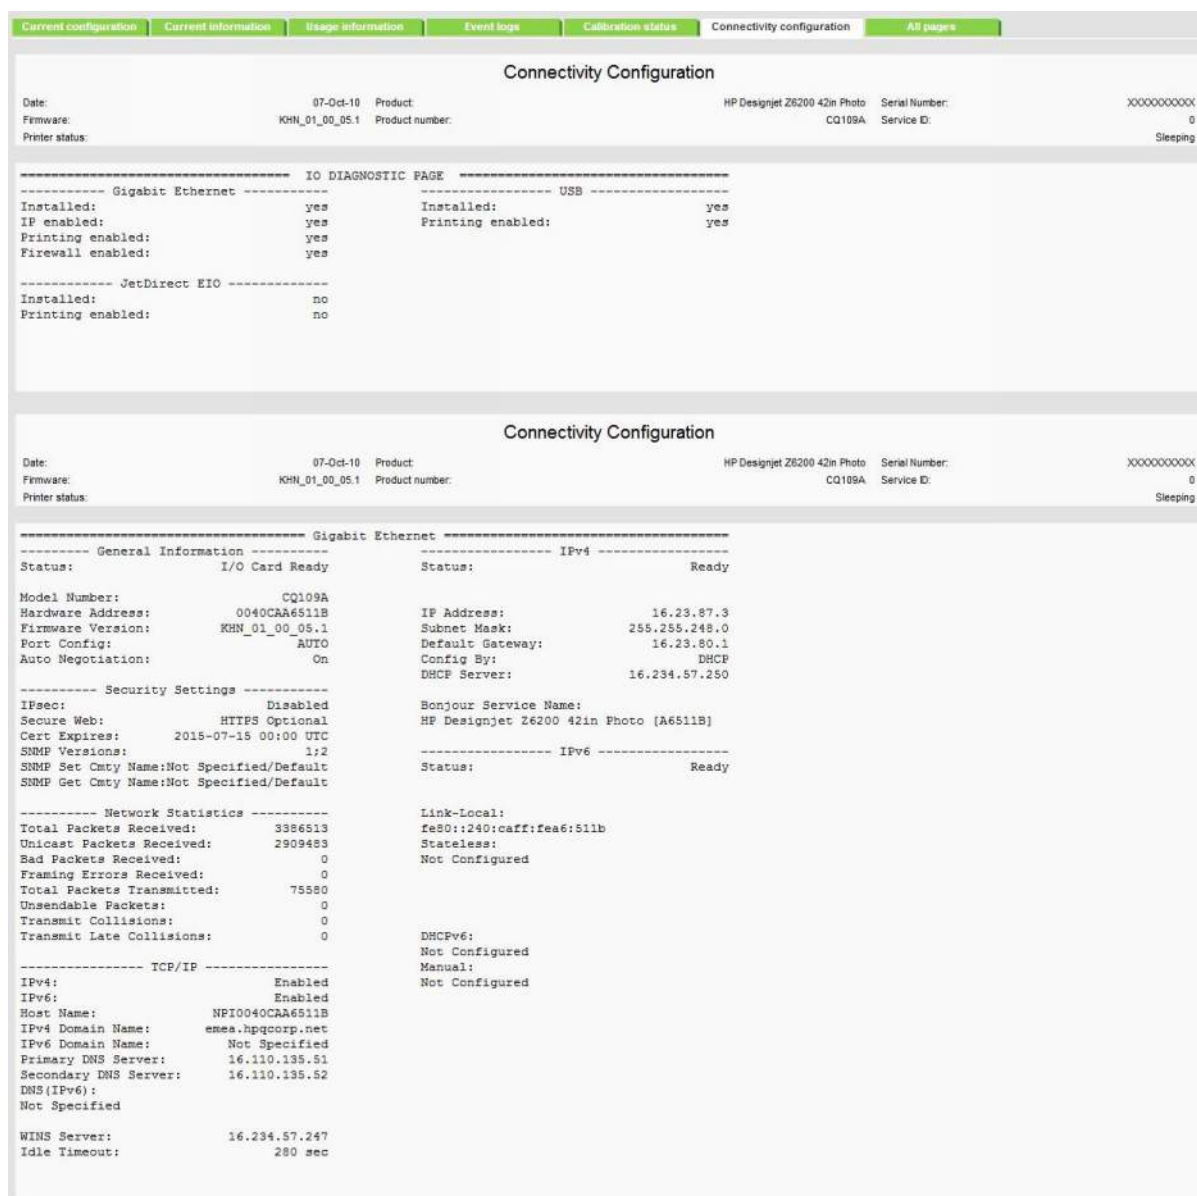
Current configuration | Current information | Usage information | Event logs | Calibration status | Connectivity configuration | All pages

Connectivity Configuration

Date: 07-Oct-10 Product: HP Designjet Z6200 42in Photo Serial Number: XXXXXXXXXX
Firmware: KHN_01_00_05.1 Product number: CQ109A Service ID: 0
Printer status: Sleeping

==================================== IO DIAGNOSTIC PAGE ====================================
----------- Gigabit Ethernet -----------
Installed: yes
IP enabled: yes
Printing enabled: yes
Firewall enabled: yes

------------ JetDirect EIO ------------
Installed: no
Printing enabled: no

----------------- USB -----------------
Installed: yes
Printing enabled: yes

Connectivity Configuration

Date: 07-Oct-10 Product: HP Designjet Z6200 42in Photo Serial Number: XXXXXXXXXX
Firmware: KHN_01_00_05.1 Product number: CQ109A Service ID: 0
Printer status: Sleeping

==================================== Gigabit Ethernet ====================================
--------- General Information ----------
Status: I/O Card Ready

Model Number: CQ109A
Hardware Address: 0040CAA6511B
Firmware Version: KHN_01_00_05.1
Port Config: AUTO
Auto Negotiation: On

---------- Security Settings -----------
IPsec: Disabled
Secure Web: HTTPS Optional
Cert Expires: 2015-07-15 00:00 UTC
SNMP Versions: 1;2
SNMP Set Cmty Name:Not Specified/Default
SNMP Get Cmty Name:Not Specified/Default

---------- Network Statistics ----------
Total Packets Received: 3386513
Unicast Packets Received: 2909483
Bad Packets Received: 0
Framing Errors Received: 0
Total Packets Transmitted: 75580
Unsendable Packets: 0
Transmit Collisions: 0
Transmit Late Collisions: 0

---------------- TCP/IP ----------------
IPv4: Enabled
IPv6: Enabled
Host Name: NPI0040CAA6511B
IPv4 Domain Name: emea.hpqcorp.net
IPv6 Domain Name: Not Specified
Primary DNS Server: 16.110.135.51
Secondary DNS Server: 16.110.135.52
DNS(IPv6):
Not Specified

WINS Server: 16.234.57.247
Idle Timeout: 280 sec

----------------- IPv4 -----------------
Status: Ready

IP Address: 16.23.87.3
Subnet Mask: 255.255.248.0
Default Gateway: 16.23.80.1
Config By: DHCP
DHCP Server: 16.234.57.250

Bonjour Service Name:
HP Designjet Z6200 42in Photo [A6511B]

----------------- IPv6 -----------------
Status: Ready

Link-Local:
fe80::240:caff:fea6:511b
Stateless:
Not Configured

DHCPv6:
Not Configured
Manual:
Not Configured